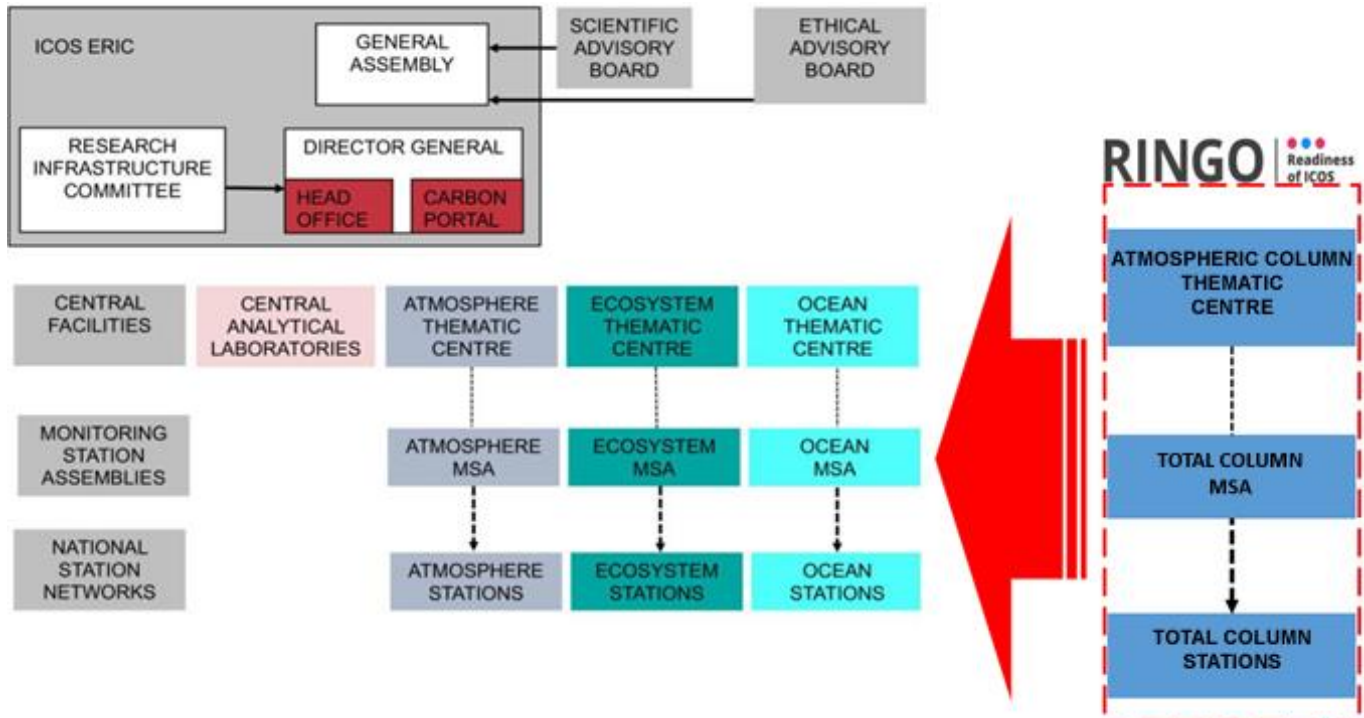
ICOS ERIC

GENERAL ASSEMBLY

SCIENTIFIC ADVISORY BOARD

ETHICAL ADVISORY BOARD

RESEARCH INFRASTRUCTURE COMMITTEE

DIRECTOR GENERAL

HEAD OFFICE

CARBON PORTAL

RINGO Readiness of ICOS

CENTRAL FACILITIES

CENTRAL ANALYTICAL LABORATORIES

ATMOSPHERE THEMATIC CENTRE

ECOSYSTEM THEMATIC CENTRE

OCEAN THEMATIC CENTRE

ATMOSPHERIC COLUMN THEMATIC CENTRE

MONITORING STATION ASSEMBLIES

ATMOSPHERE MSA

ECOSYSTEM MSA

OCEAN MSA

TOTAL COLUMN MSA

NATIONAL STATION NETWORKS

ATMOSPHERE STATIONS

ECOSYSTEM STATIONS

OCEAN STATIONS

TOTAL COLUMN STATIONS